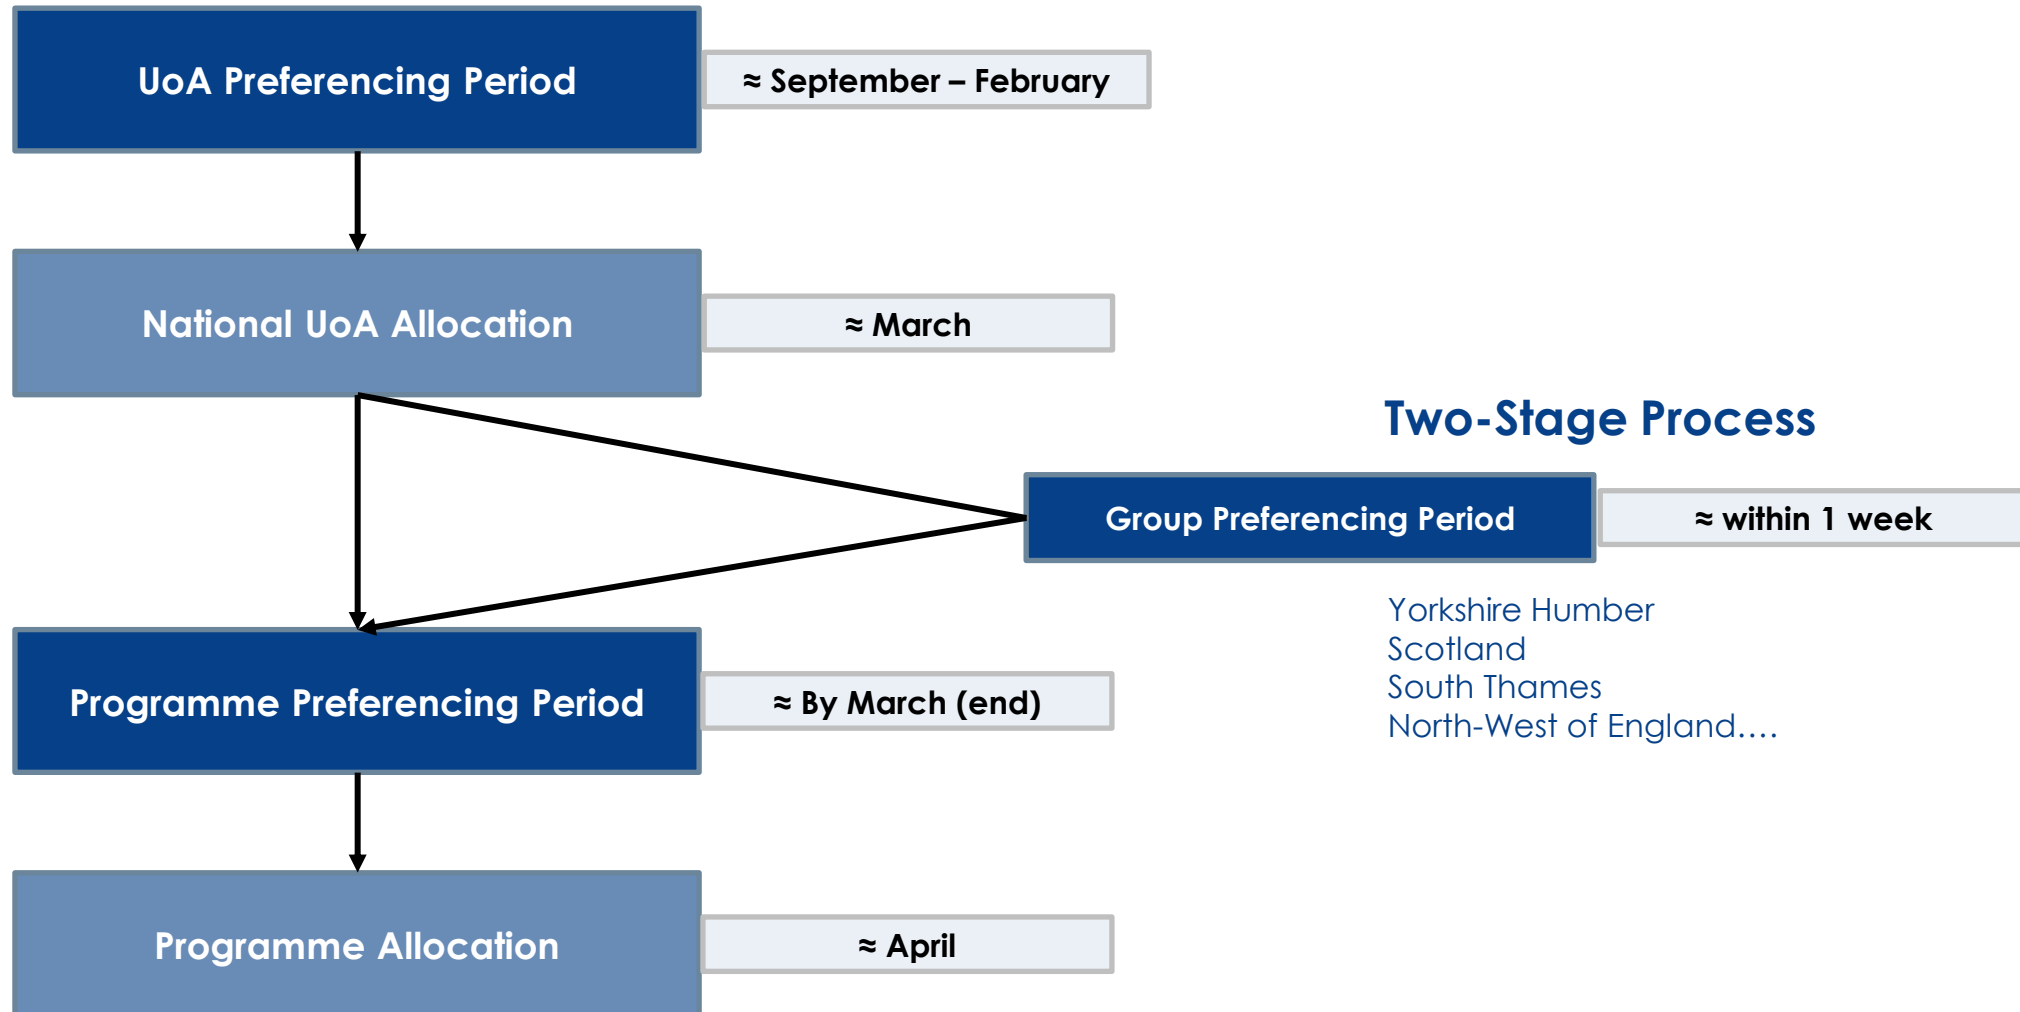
UoA Preferencing Period

≈ September – February

National UoA Allocation

≈ March

Two-Stage Process

Group Preferencing Period

≈ within 1 week

Yorkshire Humber
Scotland
South Thames
North-West of England….

Programme Preferencing Period

≈ By March (end)

Programme Allocation

≈ April